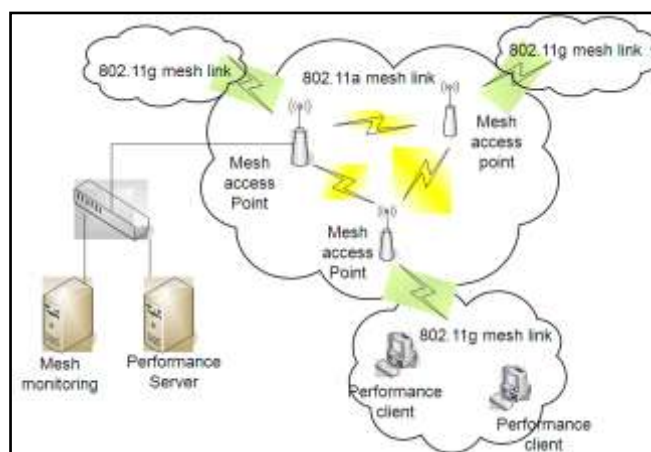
802.11g mesh link

802.11a mesh link

802.11g mesh link

Mesh access Point

Mesh access point

Mesh access Point

802.11g mesh link

Mesh monitoring

Performance Server

Performance client

Performance client